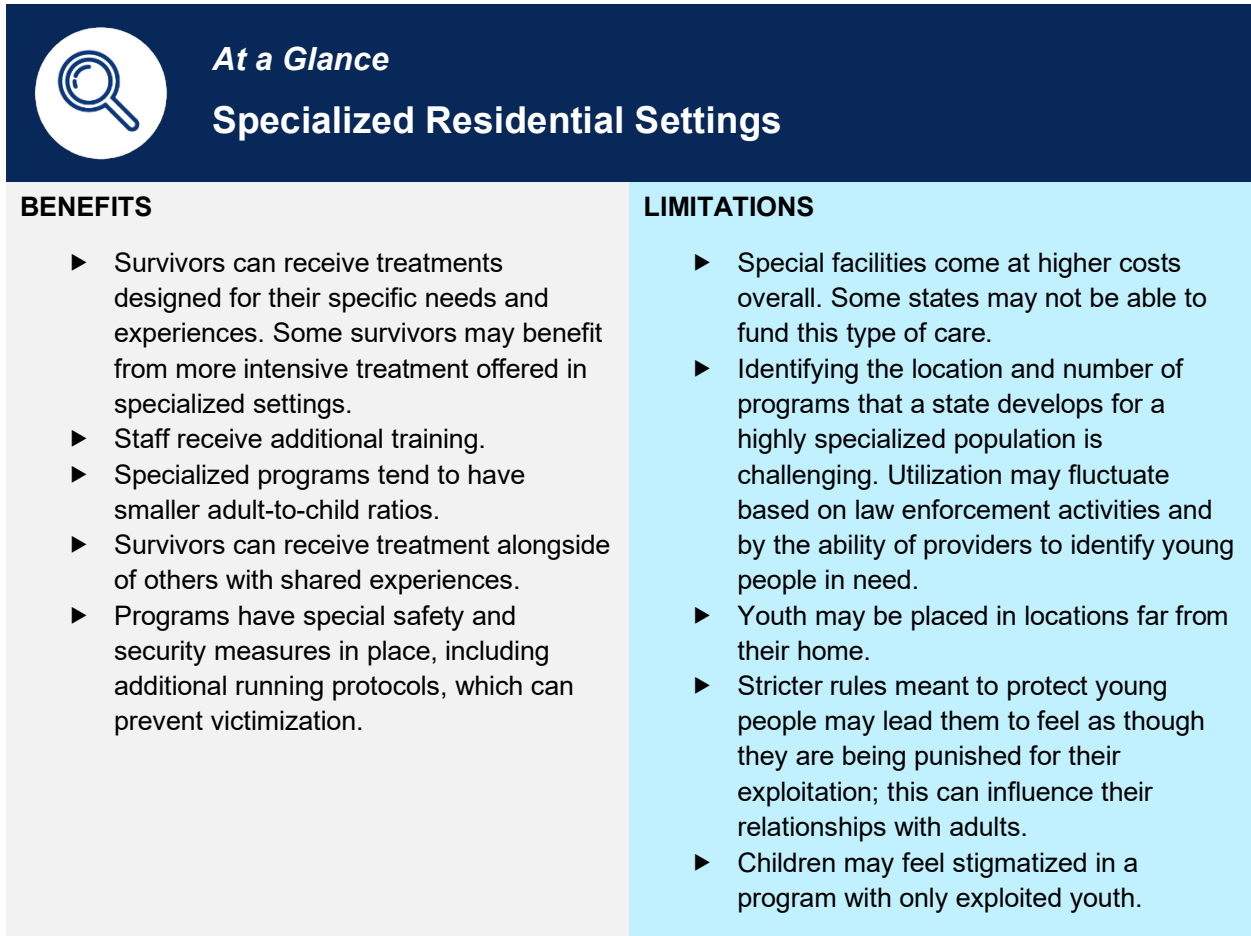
At a Glance

Specialized Residential Settings

BENEFITS

- Survivors can receive treatments designed for their specific needs and experiences. Some survivors may benefit from more intensive treatment offered in specialized settings.
- Staff receive additional training.
- Specialized programs tend to have smaller adult-to-child ratios.
- Survivors can receive treatment alongside of others with shared experiences.
- Programs have special safety and security measures in place, including additional running protocols, which can prevent victimization.

LIMITATIONS

- Special facilities come at higher costs overall. Some states may not be able to fund this type of care.
- Identifying the location and number of programs that a state develops for a highly specialized population is challenging. Utilization may fluctuate based on law enforcement activities and by the ability of providers to identify young people in need.
- Youth may be placed in locations far from their home.
- Stricter rules meant to protect young people may lead them to feel as though they are being punished for their exploitation; this can influence their relationships with adults.
- Children may feel stigmatized in a program with only exploited youth.